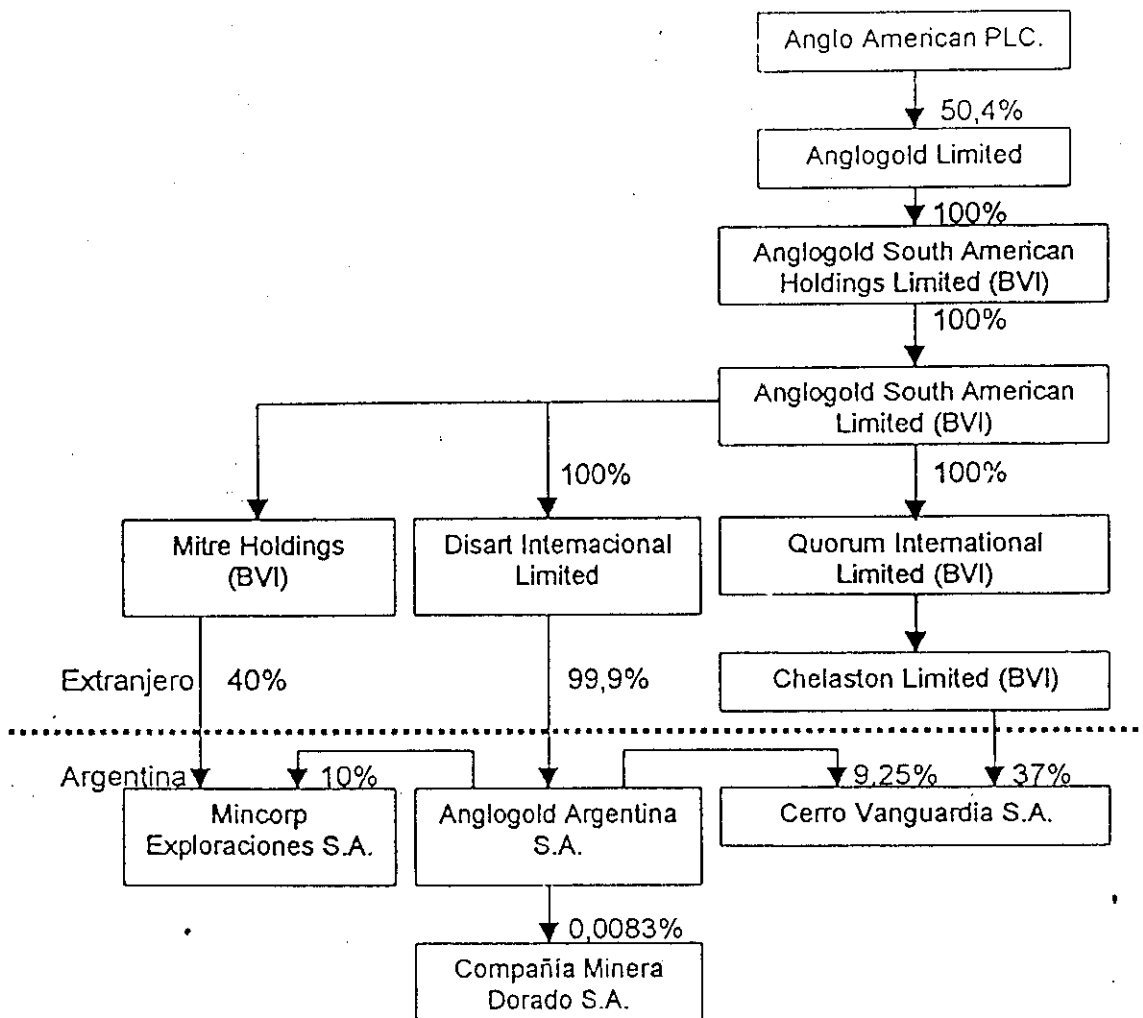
Anglo American PLC.

50,4%

Anglogold Limited

100%

Anglogold South American Holdings Limited (BVI)

100%

Anglogold South American Limited (BVI)

100%

100%

Mitre Holdings (BVI)

Disart Intemacional Limited

Quorum International Limited (BVI)

Extranjero

40%

99,9%

Chelaston Limited (BVI)

Argentina

10%

9,25%

37%

Mincorp Exploraciones S.A.

Anglogold Argentina S.A.

Cerro Vanguardia S.A.

0,0083%

Compañia Minera Dorado S.A.